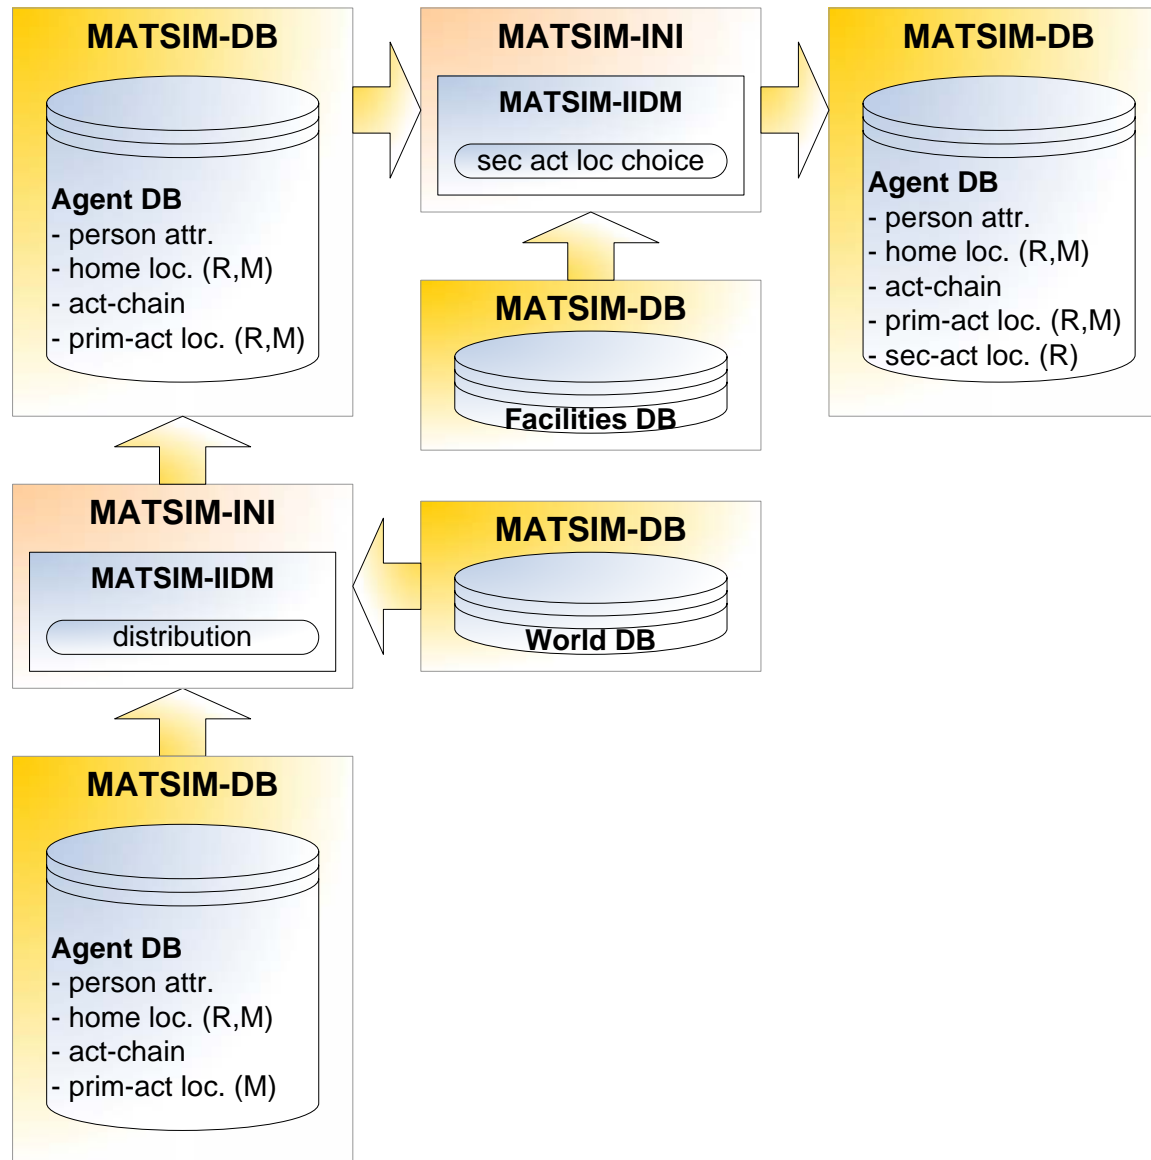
MATSIM-DB

Agent DB
- person attr.
- home loc. (R,M)
- act-chain
- prim-act loc. (R,M)

MATSIM-INI

MATSIM-IIDM

sec act loc choice

MATSIM-DB

Agent DB
- person attr.
- home loc. (R,M)
- act-chain
- prim-act loc. (R,M)
- sec-act loc. (R)

MATSIM-DB

Facilities DB

MATSIM-INI

MATSIM-IIDM

distribution

MATSIM-DB

World DB

MATSIM-DB

Agent DB
- person attr.
- home loc. (R,M)
- act-chain
- prim-act loc. (M)